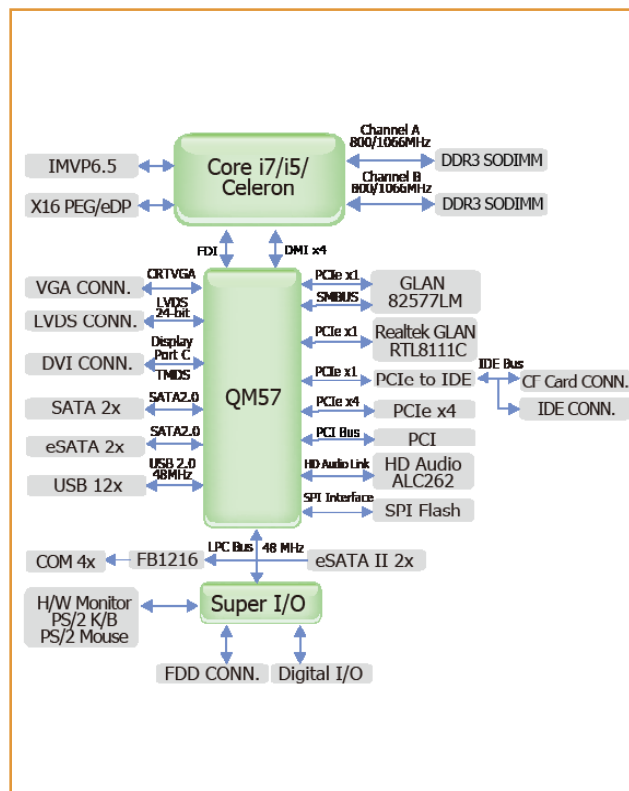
Core i7/i5/ Celeron

IMVP6.5

X16 PEG/eDP

Channel A 800/1066MHz

DDR3 SODIMM

Channel B 800/1066MHz

DDR3 SODIMM

FDI

DMI x4

QM57

VGA CONN.

CRTVGA

LVDS CONN.

LVDS 24-bit

DVI CONN.

Display Port C

TMDS

SATA 2x

SATA2.0

eSATA 2x

SATA2.0

USB 12x

USB 2.0 48MHz

PCIe x1

SMBUS

GLAN 82577LM

PCIe x1

Realtek GLAN RTL8111C

PCIe x1

PCIe to IDE

IDE Bus

CF Card CONN.

IDE CONN.

PCIe x4

PCIe x4

PCI Bus

PCI

HD Audio Link

HD Audio ALC262

SPI Interface

SPI Flash

COM 4x

FB1216

LPC Bus

48 MHz

eSATA II 2x

H/W Monitor PS/2 K/B PS/2 Mouse

Super I/O

FDD CONN.

Digital I/O